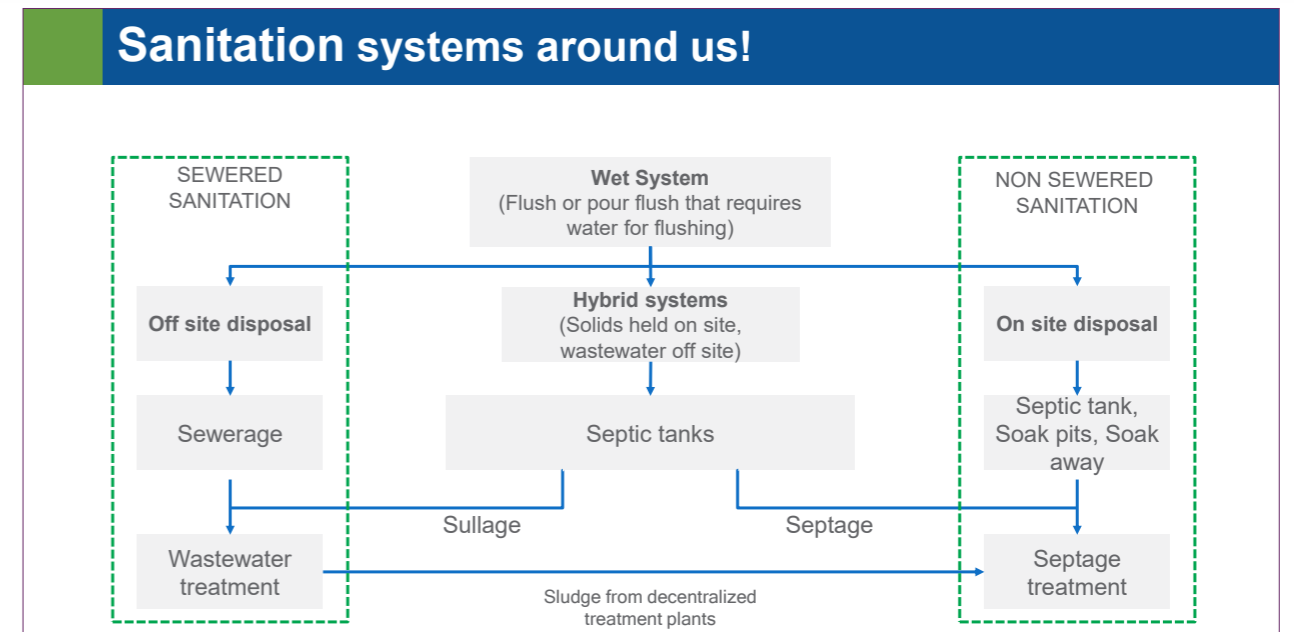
Sanitation systems around us!

SEWERED SANITATION

Wet System
(Flush or pour flush that requires water for flushing)

NON SEWERED SANITATION

Off site disposal

Hybrid systems
(Solids held on site, wastewater off site)

On site disposal

Sewerage

Septic tanks

Septic tank, Soak pits, Soak away

Sullage

Septage

Wastewater treatment

Septage treatment

Sludge from decentralized treatment plants